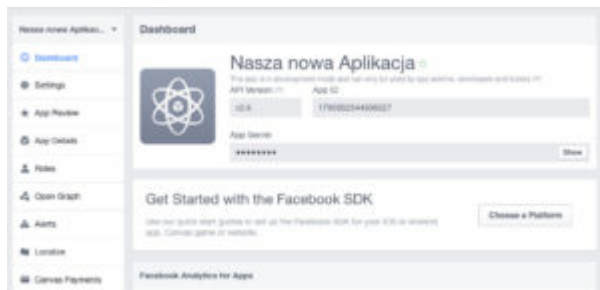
Nasza nowa Aplikac... ▾

Dashboard

Settings

App Review

App Details

Roles

Open Graph

Alerts

Localize

Canvas Payments

Dashboard

Nasza nowa Aplikacja

This app is in development mode and can only be used by app admins, developers and testers

API Version

v2.6

App ID

1790802544006027

App Secret

••••••••

Show

Get Started with the Facebook SDK

Use our quick start guides to set up the Facebook SDK for your iOS or Android app, Canvas game or website.

Choose a Platform

Facebook Analytics for Apps